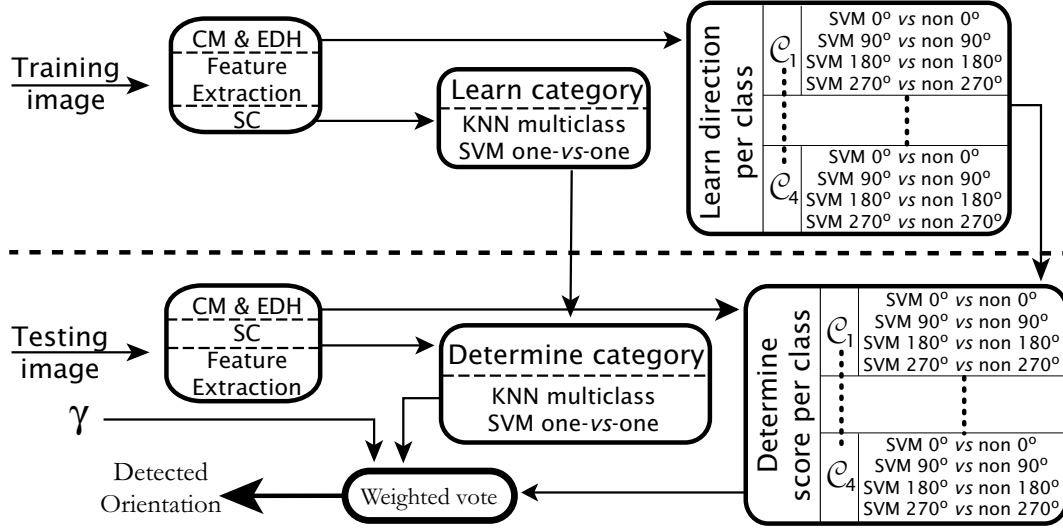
Training image

CM & EDH
Feature Extraction
SC

Learn category
KNN multiclass
SVM one-*vs*-one

Learn direction per class

$\mathcal{C}_1$
SVM 0º *vs* non 0º
SVM 90º *vs* non 90º
SVM 180º *vs* non 180º
SVM 270º *vs* non 270º

$\mathcal{C}_4$
SVM 0º *vs* non 0º
SVM 90º *vs* non 90º
SVM 180º *vs* non 180º
SVM 270º *vs* non 270º

Testing image

CM & EDH
SC
Feature Extraction

Determine category
KNN multiclass
SVM one-*vs*-one

Determine score per class

$\mathcal{C}_1$
SVM 0º *vs* non 0º
SVM 90º *vs* non 90º
SVM 180º *vs* non 180º
SVM 270º *vs* non 270º

$\mathcal{C}_4$
SVM 0º *vs* non 0º
SVM 90º *vs* non 90º
SVM 180º *vs* non 180º
SVM 270º *vs* non 270º

$\gamma$

Detected Orientation

Weighted vote